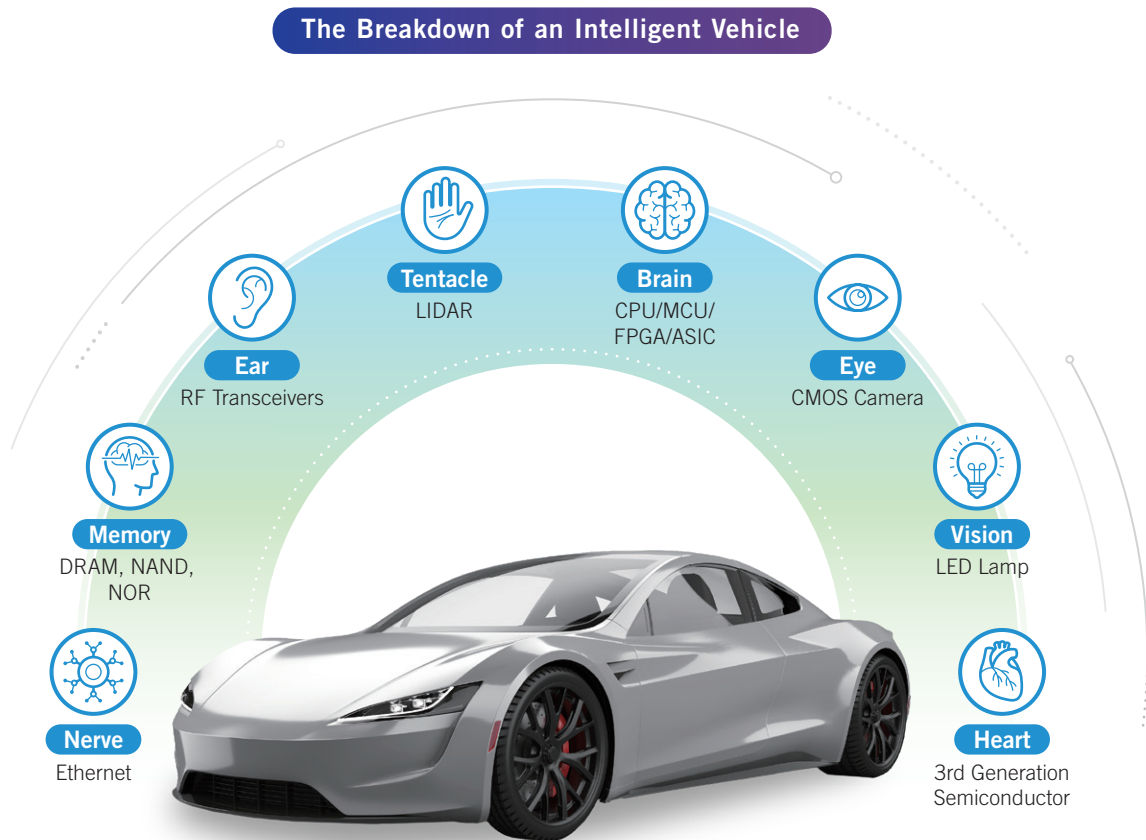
The Breakdown of an Intelligent Vehicle

Tentacle
LIDAR

Brain
CPU/MCU/FPGA/ASIC

Ear
RF Transceivers

Eye
CMOS Camera

Memory
DRAM, NAND, NOR

Vision
LED Lamp

Nerve
Ethernet

Heart
3rd Generation Semiconductor